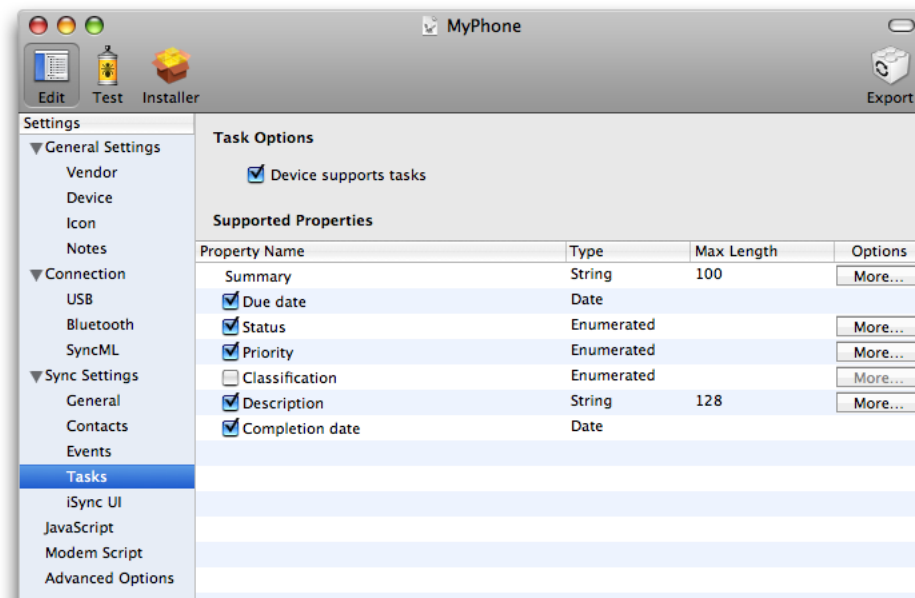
MyPhone

Edit Test Installer Export

Settings
General Settings
Vendor
Device
Icon
Notes
Connection
USB
Bluetooth
SyncML
Sync Settings
General
Contacts
Events
Tasks
iSync UI
JavaScript
Modem Script
Advanced Options

Task Options

Device supports tasks

Supported Properties

| Property Name | Type | Max Length | Options |
|---|---|---|---|
| Summary | String | 100 | More... |
| Due date | Date | | |
| Status | Enumerated | | More... |
| Priority | Enumerated | | More... |
| Classification | Enumerated | | More... |
| Description | String | 128 | More... |
| Completion date | Date | | |